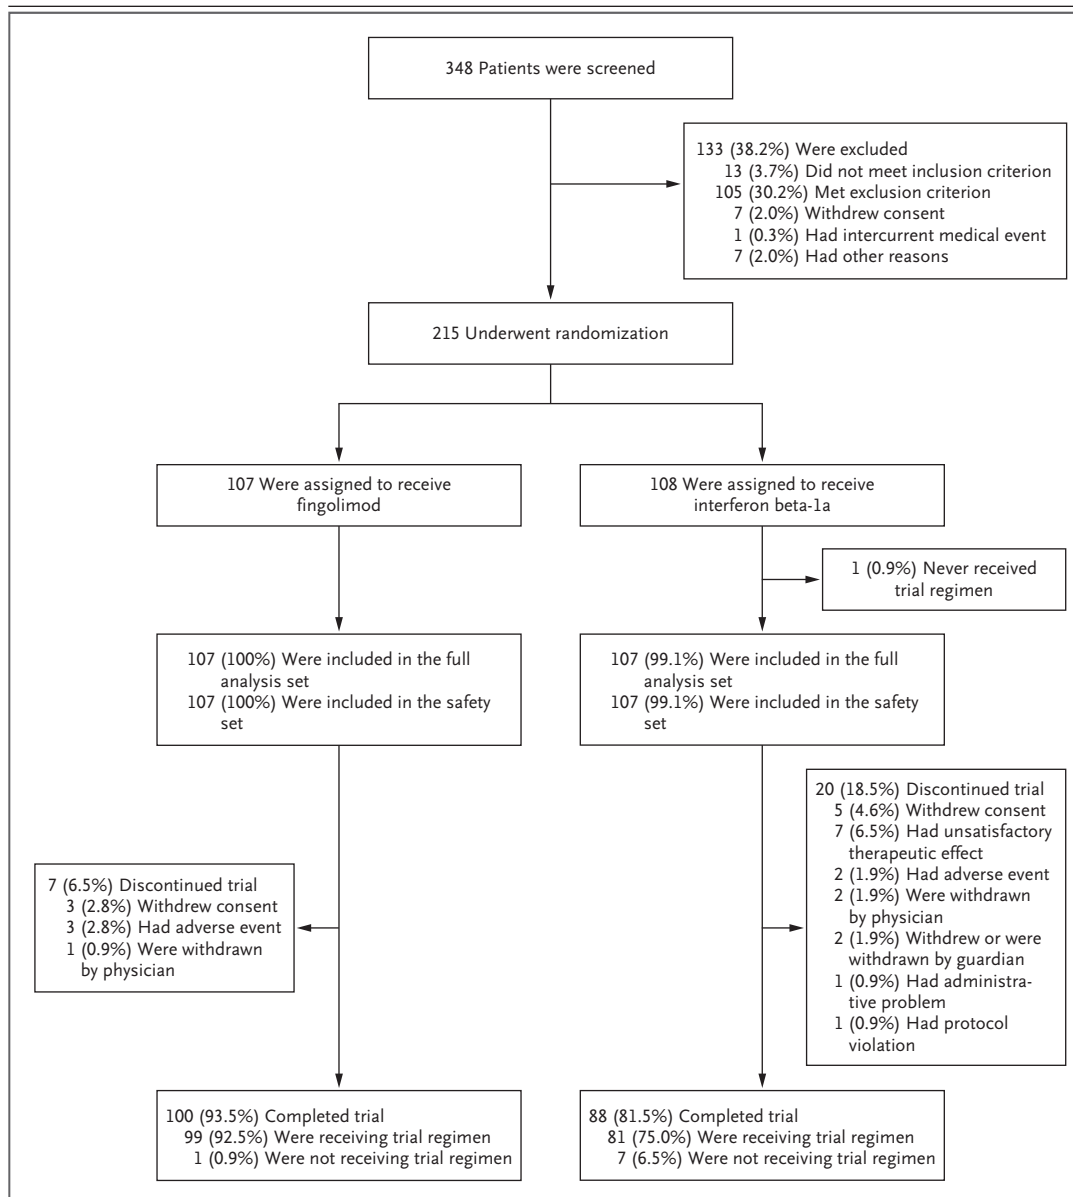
348 Patients were screened

133 (38.2%) Were excluded
13 (3.7%) Did not meet inclusion criterion
105 (30.2%) Met exclusion criterion
7 (2.0%) Withdrew consent
1 (0.3%) Had intercurrent medical event
7 (2.0%) Had other reasons

215 Underwent randomization

107 Were assigned to receive fingolimod

108 Were assigned to receive interferon beta-1a

1 (0.9%) Never received trial regimen

107 (100%) Were included in the full analysis set
107 (100%) Were included in the safety set

107 (99.1%) Were included in the full analysis set
107 (99.1%) Were included in the safety set

7 (6.5%) Discontinued trial
3 (2.8%) Withdrew consent
3 (2.8%) Had adverse event
1 (0.9%) Were withdrawn by physician

20 (18.5%) Discontinued trial
5 (4.6%) Withdrew consent
7 (6.5%) Had unsatisfactory therapeutic effect
2 (1.9%) Had adverse event
2 (1.9%) Were withdrawn by physician
2 (1.9%) Withdrew or were withdrawn by guardian
1 (0.9%) Had administrative problem
1 (0.9%) Had protocol violation

100 (93.5%) Completed trial
99 (92.5%) Were receiving trial regimen
1 (0.9%) Were not receiving trial regimen

88 (81.5%) Completed trial
81 (75.0%) Were receiving trial regimen
7 (6.5%) Were not receiving trial regimen